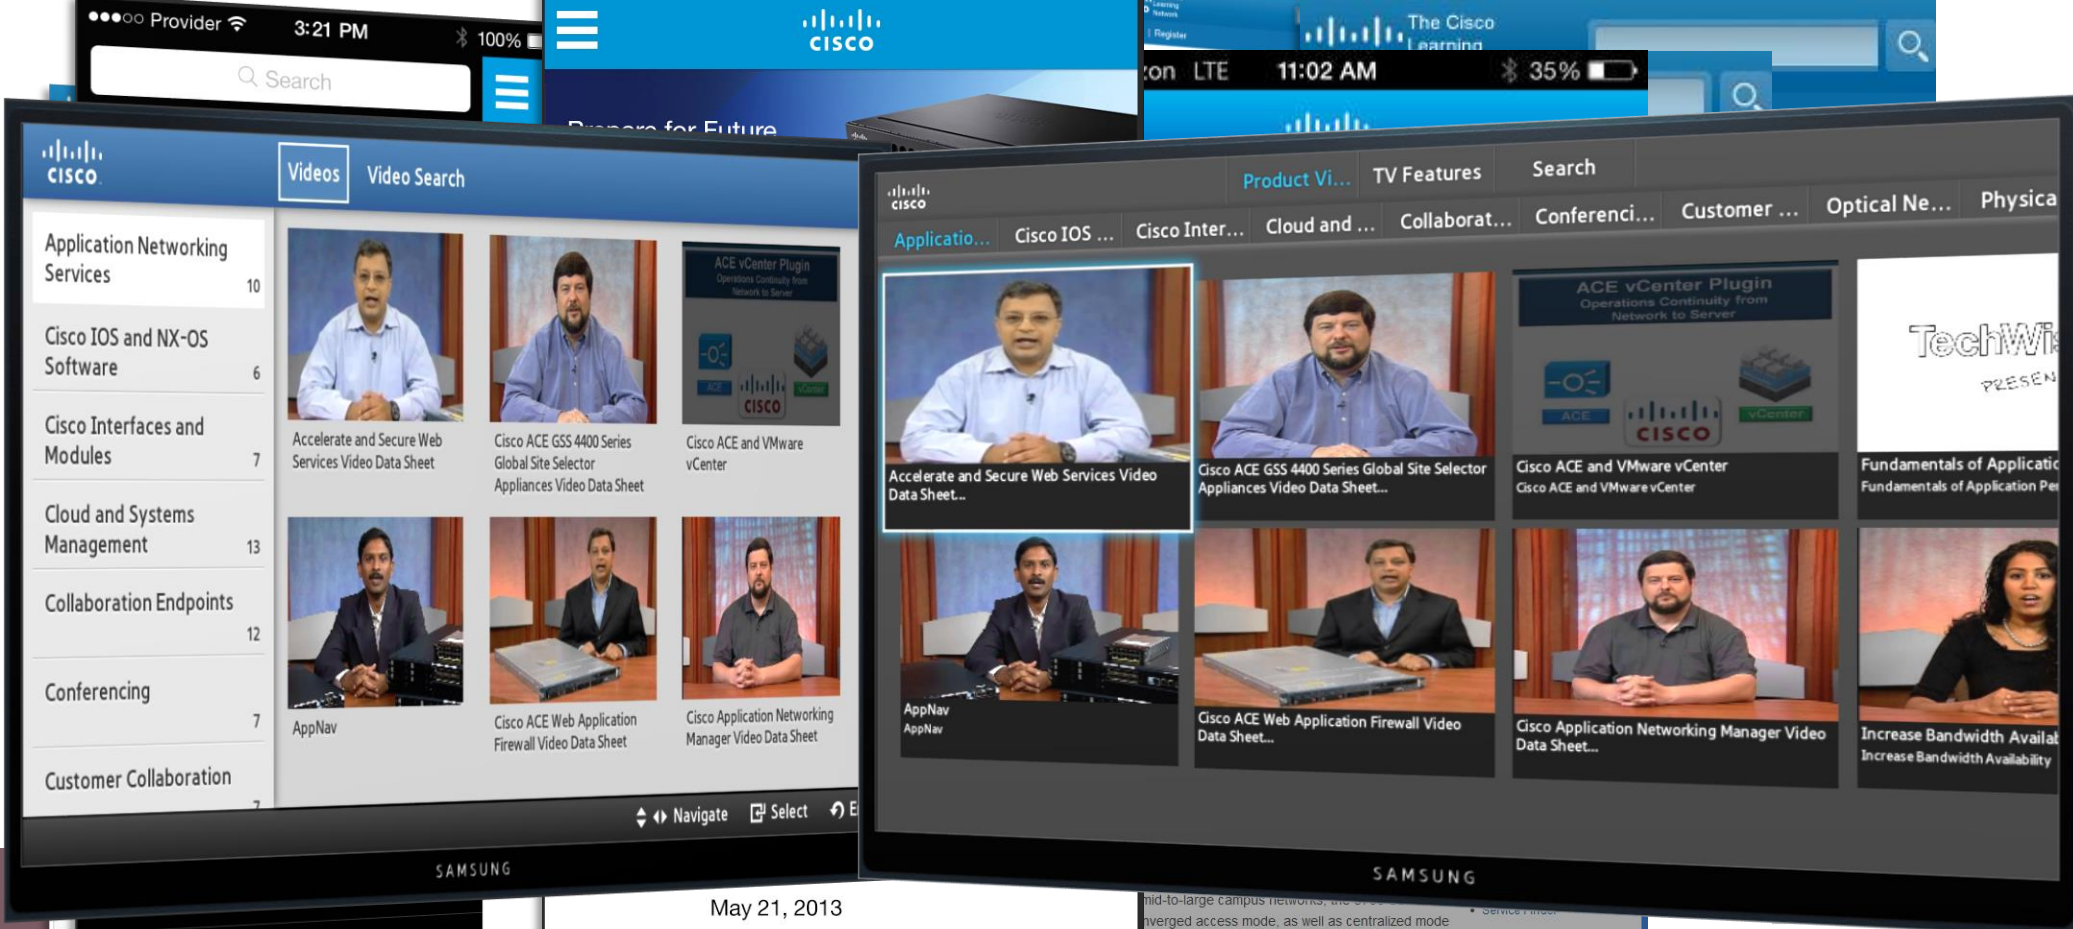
●●●○○ Provider 3:21 PM 100%

Search

cisco

Prepare for Future

The Cisco Learning

Register

zon LTE 11:02 AM 35%

cisco

Videos Video Search

Application Networking Services 10

Cisco IOS and NX-OS Software 6

Cisco Interfaces and Modules 7

Cloud and Systems Management 13

Collaboration Endpoints 12

Conferencing 7

Customer Collaboration 7

Accelerate and Secure Web Services Video Data Sheet

Cisco ACE GSS 4400 Series Global Site Selector Appliances Video Data Sheet

ACE vCenter Plugin Operations Continuity from Network to Server

ACE cisco vCenter

Cisco ACE and VMware vCenter

AppNav

Cisco ACE Web Application Firewall Video Data Sheet

Cisco Application Networking Manager Video Data Sheet

Navigate Select E

SAMSUNG

cisco

Product Vi... TV Features Search

Applicatio... Cisco IOS ... Cisco Inter... Cloud and ... Collaborat... Conferenci... Customer ... Optical Ne... Physica

Accelerate and Secure Web Services Video Data Sheet...

Cisco ACE GSS 4400 Series Global Site Selector Appliances Video Data Sheet...

ACE vCenter Plugin Operations Continuity from Network to Server

ACE cisco vCenter

Cisco ACE and VMware vCenter
Cisco ACE and VMware vCenter

TechWi
PRESEN

Fundamentals of Applicatic
Fundamentals of Application Pe

AppNav
AppNav

Cisco ACE Web Application Firewall Video Data Sheet...

Cisco Application Networking Manager Video Data Sheet...

Increase Bandwidth Availat
Increase Bandwidth Availability

SAMSUNG

May 21, 2013

mid-to-large campus networks, ...
nverged access mode, as well as centralized mode